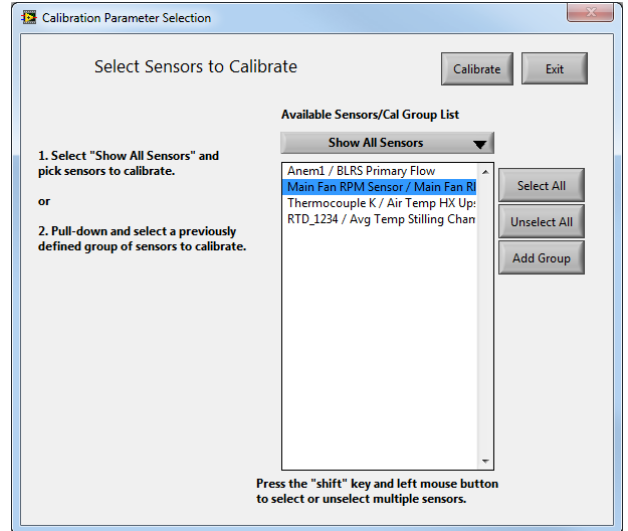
Calibration Parameter Selection

Select Sensors to Calibrate

Calibrate

Exit

Available Sensors/Cal Group List

Show All Sensors

1. Select "Show All Sensors" and pick sensors to calibrate.

or

2. Pull-down and select a previously defined group of sensors to calibrate.

Anem1 / BLRS Primary Flow
Main Fan RPM Sensor / Main Fan Rl
Thermocouple K / Air Temp HX Ups
RTD_1234 / Avg Temp Stilling Chan

Select All

Unselect All

Add Group

Press the "shift" key and left mouse button to select or unselect multiple sensors.